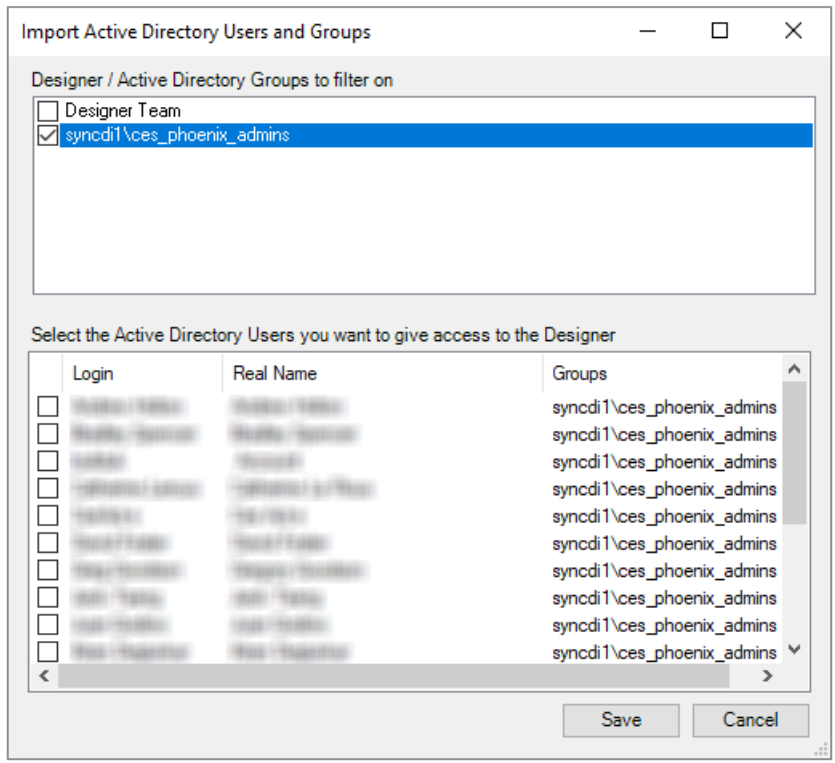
Import Active Directory Users and Groups

Designer / Active Directory Groups to filter on

Designer Team
syncdi1\ces_phoenix_admins

Select the Active Directory Users you want to give access to the Designer

| Login | Real Name | Groups |
|---|---|---|
| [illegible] | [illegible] | syncdi1\ces_phoenix_admins |
| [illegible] | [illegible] | syncdi1\ces_phoenix_admins |
| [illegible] | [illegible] | syncdi1\ces_phoenix_admins |
| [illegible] | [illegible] | syncdi1\ces_phoenix_admins |
| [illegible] | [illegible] | syncdi1\ces_phoenix_admins |
| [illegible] | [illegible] | syncdi1\ces_phoenix_admins |
| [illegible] | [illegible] | syncdi1\ces_phoenix_admins |
| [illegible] | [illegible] | syncdi1\ces_phoenix_admins |
| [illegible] | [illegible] | syncdi1\ces_phoenix_admins |
| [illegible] | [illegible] | syncdi1\ces_phoenix_admins |

Save Cancel